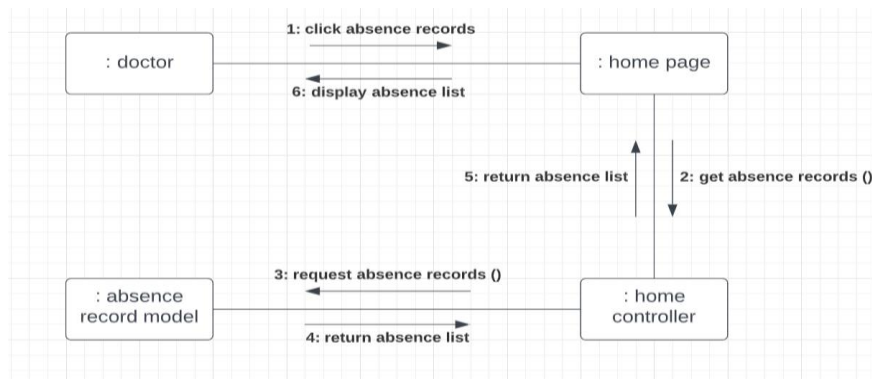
: doctor

1: click absence records

6: display absence list

: home page

5: return absence list

2: get absence records ()

: absence record model

3: request absence records ()

4: return absence list

: home controller